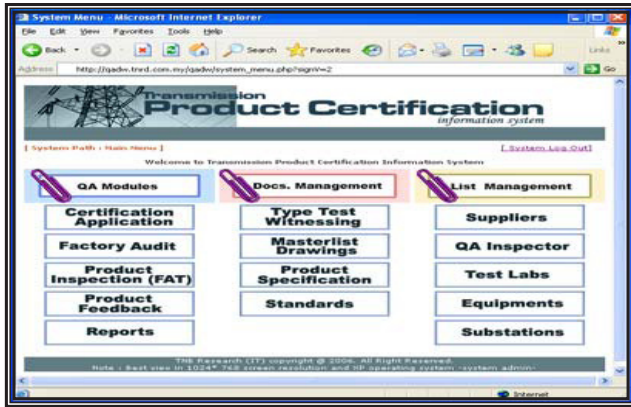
System Menu - Microsoft Internet Explorer

File Edit View Favorites Tools Help

Back Search Favorites Links

Address http://qadw.tnrd.com.my/qadw/system_menu.php?signV=2 Go

Transmission
Product Certification
information system

[ System Path : Main Menu ]
[ System Log Out ]

Welcome to Transmission Product Certification Information System

QA Modules
Docs. Management
List Management

Certification Application
Type Test Witnessing
Suppliers

Factory Audit
Masterlist Drawings
QA Inspector

Product Inspection (FAT)
Product Specification
Test Labs

Product Feedback
Standards
Equipments

Reports
Substations

TNB Research (IT) copyright @ 2006. All Right Reserved.
Note : Best view in 1024* 768 screen resolution and XP operating system -system admin-

Internet